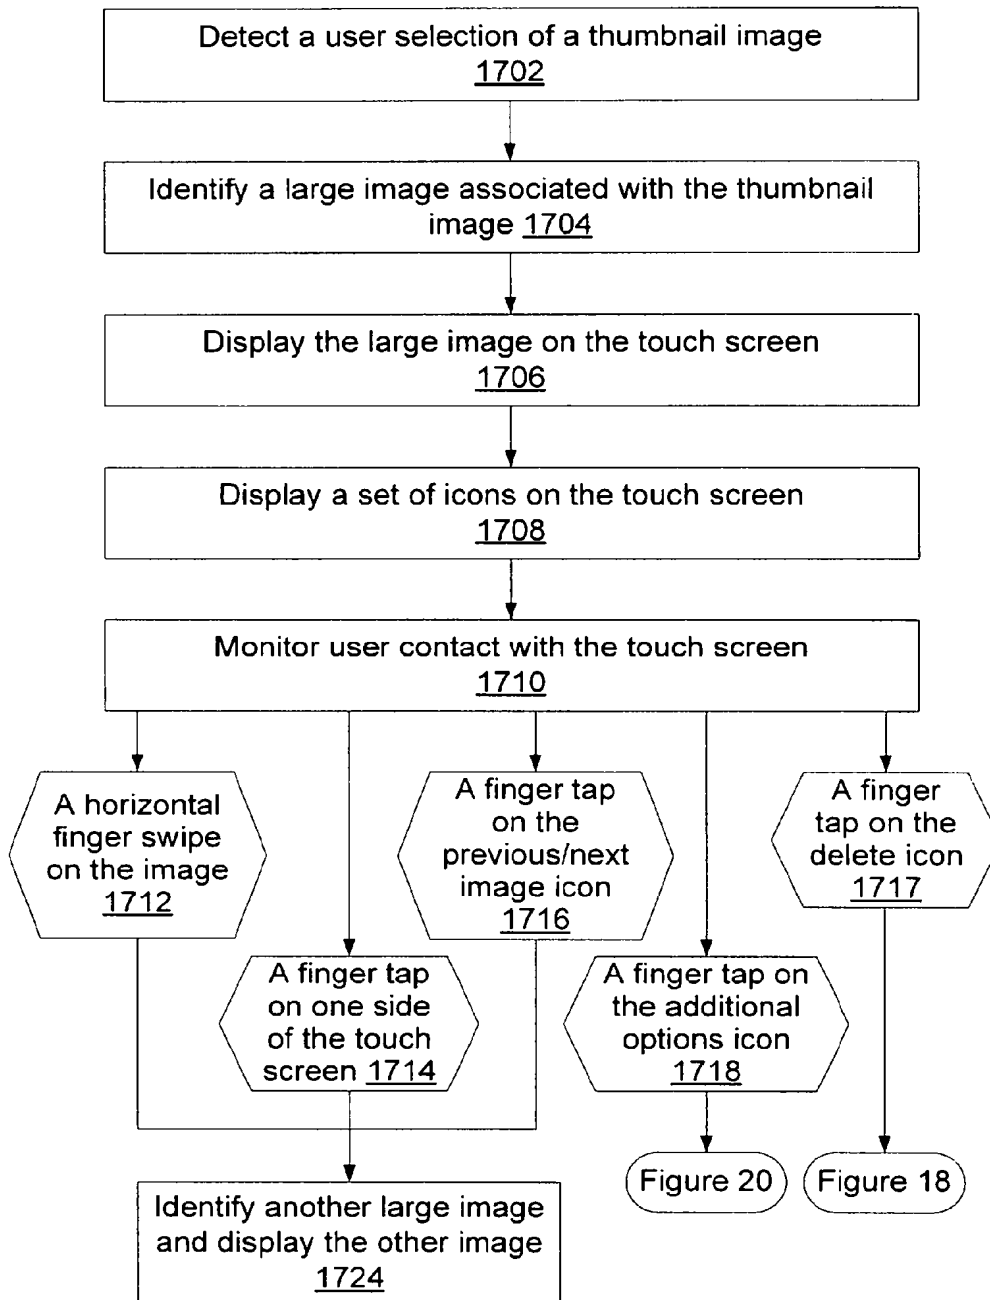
Detect a user selection of a thumbnail image 1702

Identify a large image associated with the thumbnail image 1704

Display the large image on the touch screen 1706

Display a set of icons on the touch screen 1708

Monitor user contact with the touch screen 1710

A horizontal finger swipe on the image 1712

A finger tap on the previous/next image icon 1716

A finger tap on the delete icon 1717

A finger tap on one side of the touch screen 1714

A finger tap on the additional options icon 1718

Figure 20

Figure 18

Identify another large image and display the other image 1724